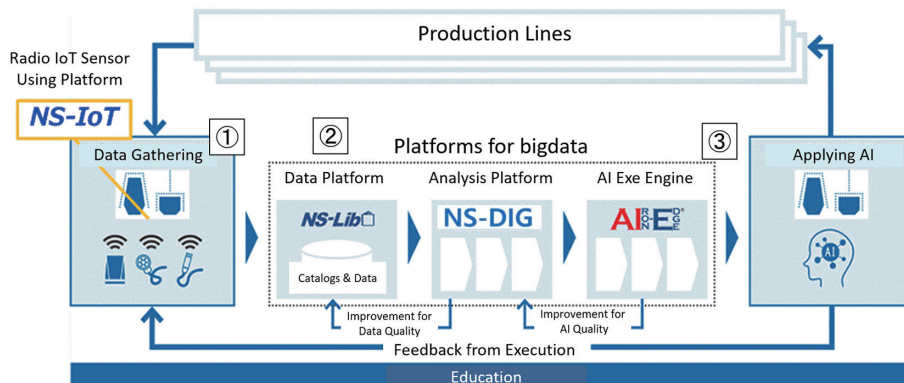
Production Lines

Radio IoT Sensor Using Platform

NS-IoT

①

Data Gathering

②

Platforms for bigdata

③

Data Platform

NS-Lib

Catalogs & Data

Analysis Platform

NS-DIG

AI Exe Engine

AI FRONT EDGE

Applying AI

AI

Improvement for Data Quality

Improvement for AI Quality

Feedback from Execution

Education